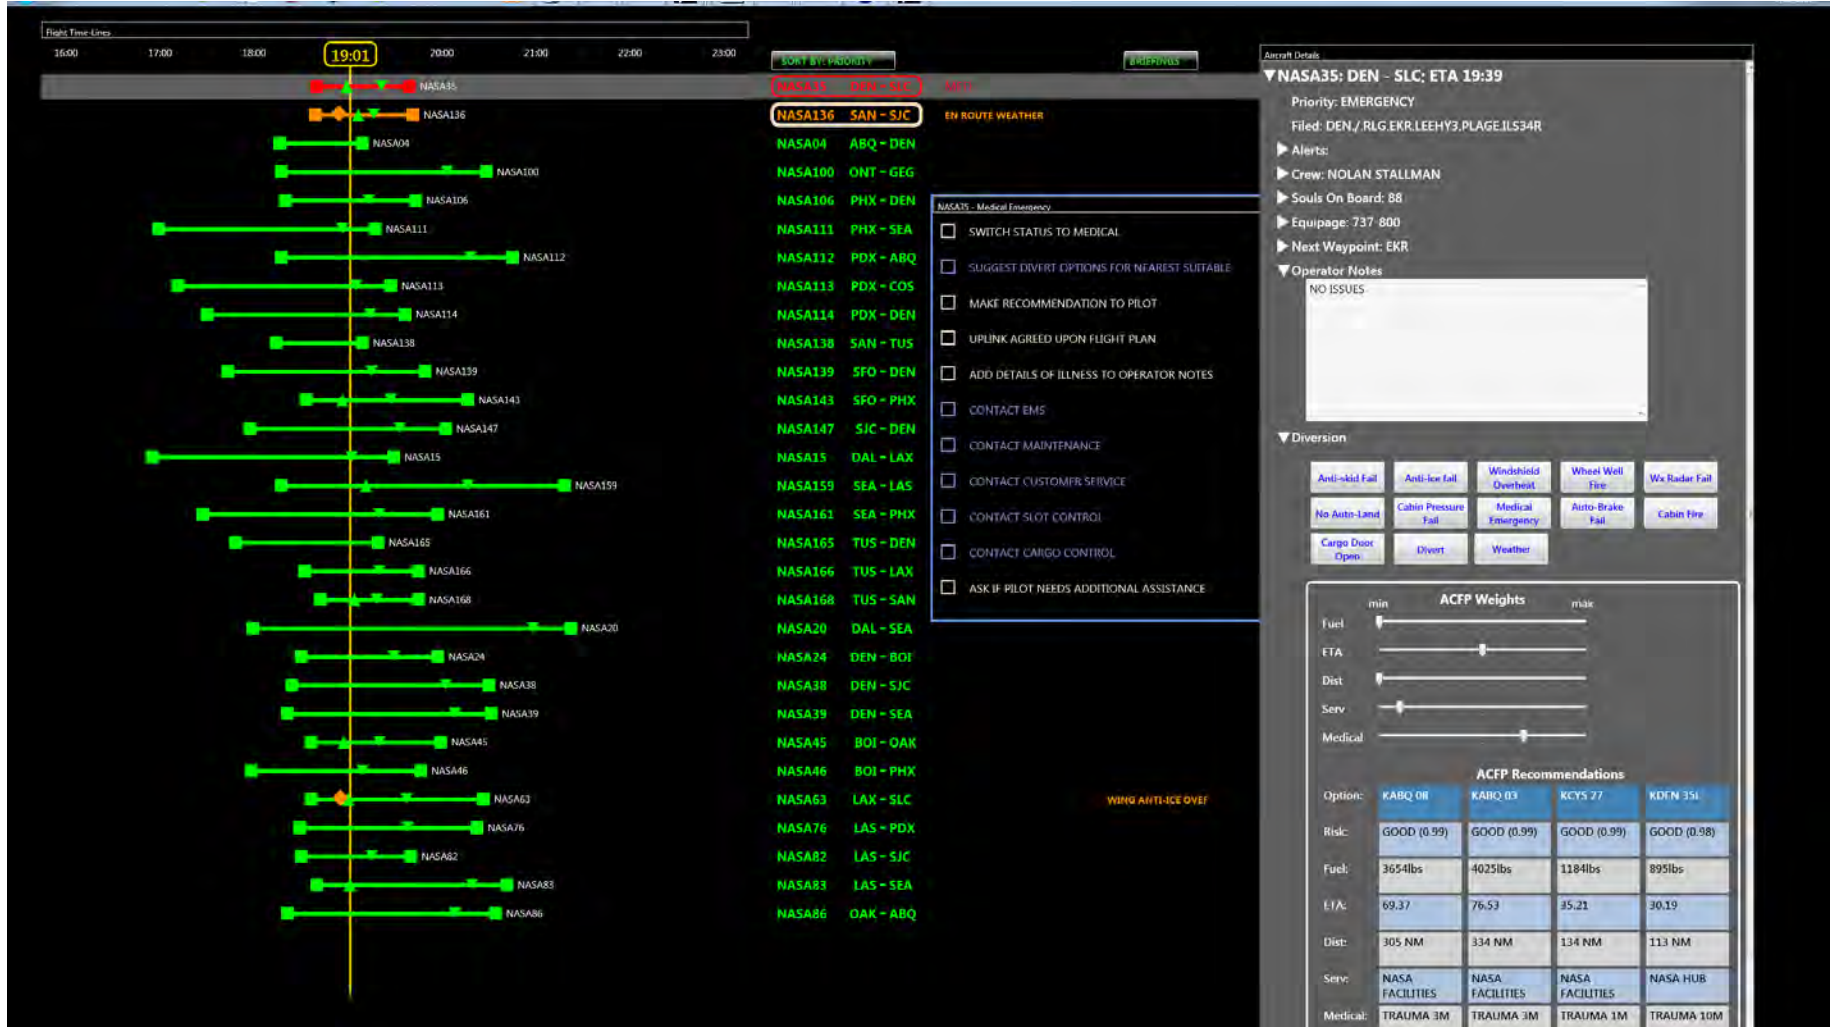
Flight Time-Lines

16:00 17:00 18:00 19:01 20:00 21:00 22:00 23:00

SORT BY: PRIORITY

BRIEFINGS

NASA35
NASA136
NASA04
NASA100
NASA106
NASA111
NASA112
NASA113
NASA114
NASA138
NASA139
NASA143
NASA147
NASA15
NASA159
NASA161
NASA165
NASA166
NASA168
NASA20
NASA24
NASA38
NASA39
NASA45
NASA46
NASA63
NASA76
NASA82
NASA83
NASA86

NASA35 DEN - SLC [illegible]
NASA136 SAN - SJC EN ROUTE WEATHER
NASA04 ABQ - DEN
NASA100 ONT - GEG
NASA106 PHX - DEN
NASA111 PHX - SEA
NASA112 PDX - ABQ
NASA113 PDX - COS
NASA114 PDX - DEN
NASA138 SAN - TUS
NASA139 SFO - DEN
NASA143 SFO - PHX
NASA147 SJC - DEN
NASA15 DAL - LAX
NASA159 SEA - LAS
NASA161 SEA - PHX
NASA165 TUS - DEN
NASA166 TUS - LAX
NASA168 TUS - SAN
NASA20 DAL - SEA
NASA24 DEN - BOI
NASA38 DEN - SJC
NASA39 DEN - SEA
NASA45 BOI - OAK
NASA46 BOI - PHX
NASA63 LAX - SLC WING ANTI-ICE OVER
NASA76 LAS - PDX
NASA82 LAS - SJC
NASA83 LAS - SEA
NASA86 OAK - ABQ

NASA35 - Medical Emergency
SWITCH STATUS TO MEDICAL
SUGGEST DIVERT OPTIONS FOR NEAREST SUITABLE
MAKE RECOMMENDATION TO PILOT
UPLINK AGREED UPON FLIGHT PLAN
ADD DETAILS OF ILLNESS TO OPERATOR NOTES
CONTACT EMS
CONTACT MAINTENANCE
CONTACT CUSTOMER SERVICE
CONTACT SLOT CONTROL
CONTACT CARGO CONTROL
ASK IF PILOT NEEDS ADDITIONAL ASSISTANCE

Aircraft Details
NASA35: DEN - SLC; ETA 19:39
Priority: EMERGENCY
Filed: DEN./.RLG.EKR.LEEHY3.PLAGE.ILS34R
Alerts:
Crew: NOLAN STALLMAN
Souls On Board: 88
Equipage: 737-800
Next Waypoint: EKR
Operator Notes
NO ISSUES
Diversion

Anti-skid Fail | Anti-ice Fail | Windshield Overheat | Wheel Well Fire | Wx Radar Fail
No Auto-Land | Cabin Pressure Fail | Medical Emergency | Auto-Brake Fail | Cabin Fire
Cargo Door Open | Divert | Weather

ACFP Weights
min max
Fuel
ETA
Dist
Serv
Medical

ACFP Recommendations

| Option: | KABQ 08 | KABQ 03 | KCYS 27 | KDEN 35L |
|---|---|---|---|---|
| Risk: | GOOD (0.99) | GOOD (0.99) | GOOD (0.99) | GOOD (0.98) |
| Fuel: | 3654lbs | 4025lbs | 1184lbs | 895lbs |
| ETA: | 69.37 | 76.53 | 35.21 | 30.19 |
| Dist: | 305 NM | 334 NM | 134 NM | 113 NM |
| Serv: | NASA FACILITIES | NASA FACILITIES | NASA FACILITIES | NASA HUB |
| Medical: | TRAUMA 3M | TRAUMA 3M | TRAUMA 1M | TRAUMA 10M |